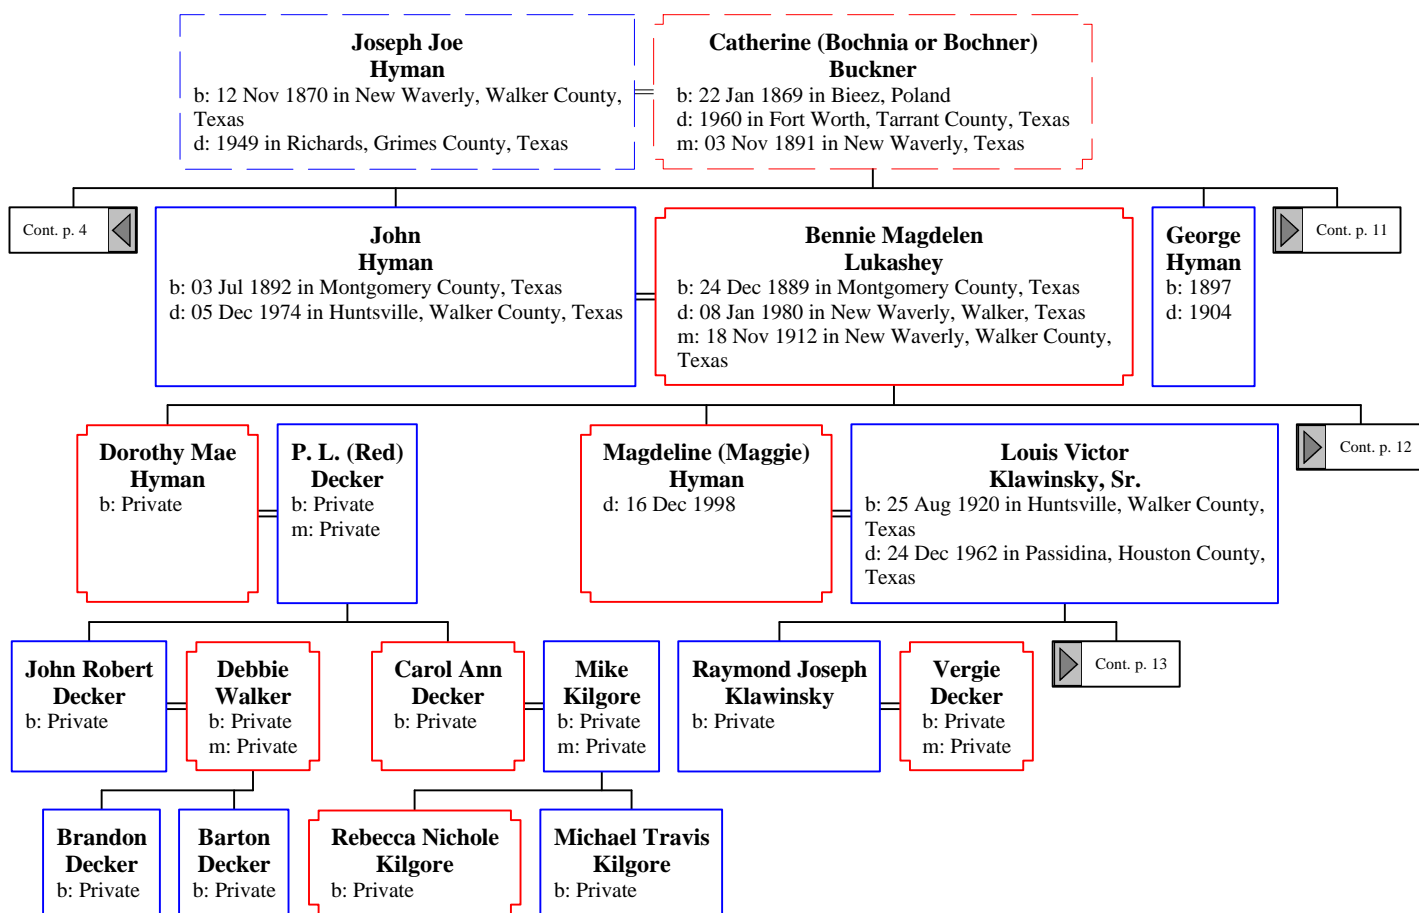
**Joseph Joe Hyman**
b: 12 Nov 1870 in New Waverly, Walker County, Texas
d: 1949 in Richards, Grimes County, Texas

**Catherine (Bochnia or Bochner) Buckner**
b: 22 Jan 1869 in Bieez, Poland
d: 1960 in Fort Worth, Tarrant County, Texas
m: 03 Nov 1891 in New Waverly, Texas

Cont. p. 4

**John Hyman**
b: 03 Jul 1892 in Montgomery County, Texas
d: 05 Dec 1974 in Huntsville, Walker County, Texas

**Bennie Magdelen Lukashey**
b: 24 Dec 1889 in Montgomery County, Texas
d: 08 Jan 1980 in New Waverly, Walker, Texas
m: 18 Nov 1912 in New Waverly, Walker County, Texas

**George Hyman**
b: 1897
d: 1904

Cont. p. 11

**Dorothy Mae Hyman**
b: Private

**P. L. (Red) Decker**
b: Private
m: Private

**Magdeline (Maggie) Hyman**
d: 16 Dec 1998

**Louis Victor Klawinsky, Sr.**
b: 25 Aug 1920 in Huntsville, Walker County, Texas
d: 24 Dec 1962 in Passidina, Houston County, Texas

Cont. p. 12

**John Robert Decker**
b: Private

**Debbie Walker**
b: Private
m: Private

**Carol Ann Decker**
b: Private

**Mike Kilgore**
b: Private
m: Private

**Raymond Joseph Klawinsky**
b: Private

**Vergie Decker**
b: Private
m: Private

Cont. p. 13

**Brandon Decker**
b: Private

**Barton Decker**
b: Private

**Rebecca Nichole Kilgore**
b: Private

**Michael Travis Kilgore**
b: Private